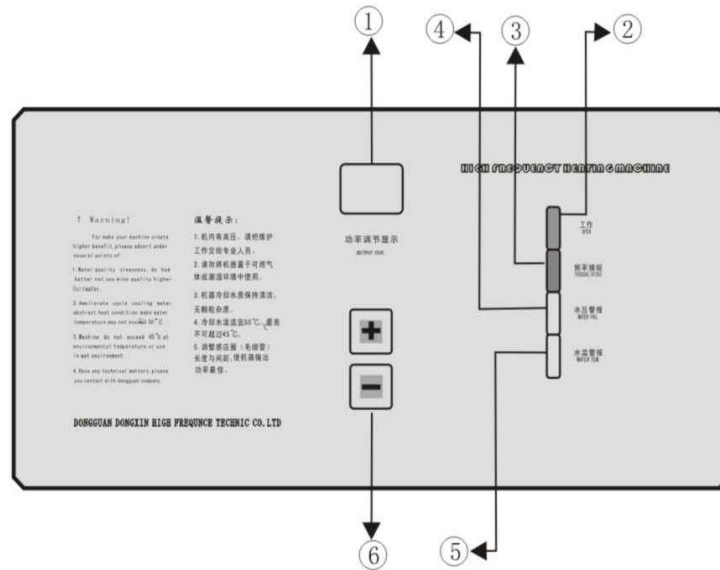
①
④
③
②

HIGH FREQUENCY HEATING MACHINE

! Warning!

For make your machine create higher benefit, please advert under several points of:

1.Water quality cleanness. do had better not use mine quality higher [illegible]

2.Ameliorate cycle cooling water abstract heat condition make water temperature may not exceed 30°C

3.Machine do not exceed 45°C at environmental temperature or use in wet environment.

4.Have any technical matters, please you contact with dongguan company.

温馨提示:

1.机内有高压，请把维护工作交给专业人员。

2.请勿将机器置于可燃气体或潮湿环境中使用。

3.机器冷却水质保持清洁，无颗粒杂质。

4.冷却水温度30°C，最高不可超过45°C。

5.调整感应圈（毛细管）长度与间距，使机器输出功率最佳。

DONGGUAN DONGXIN HIGH FREQUNCE TECHNIC CO.LTD

功率调节显示
OUTPUT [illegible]

+
−

工作
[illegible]

频率指标
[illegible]

水压警报
WATER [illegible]

水温警报
WATER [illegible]

⑥
⑤